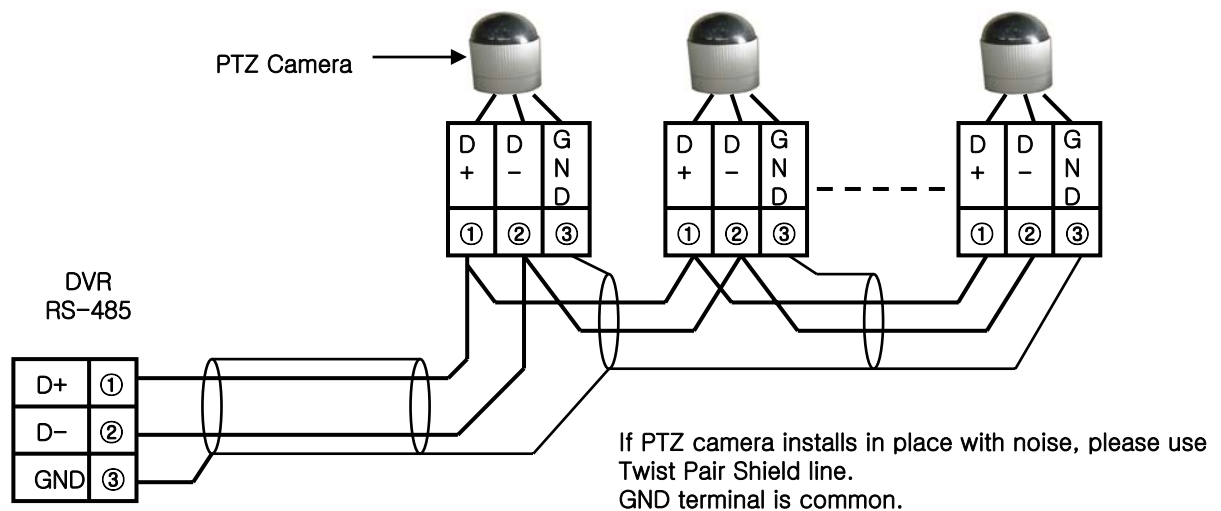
PTZ Camera

| D + | D − | GND |
|---|---|---|
| ① | ② | ③ |

| D + | D − | GND |
|---|---|---|
| ① | ② | ③ |

| D + | D − | GND |
|---|---|---|
| ① | ② | ③ |

DVR RS-485

| D+ | ① |
|---|---|
| D− | ② |
| GND | ③ |

If PTZ camera installs in place with noise, please use Twist Pair Shield line.
GND terminal is common.